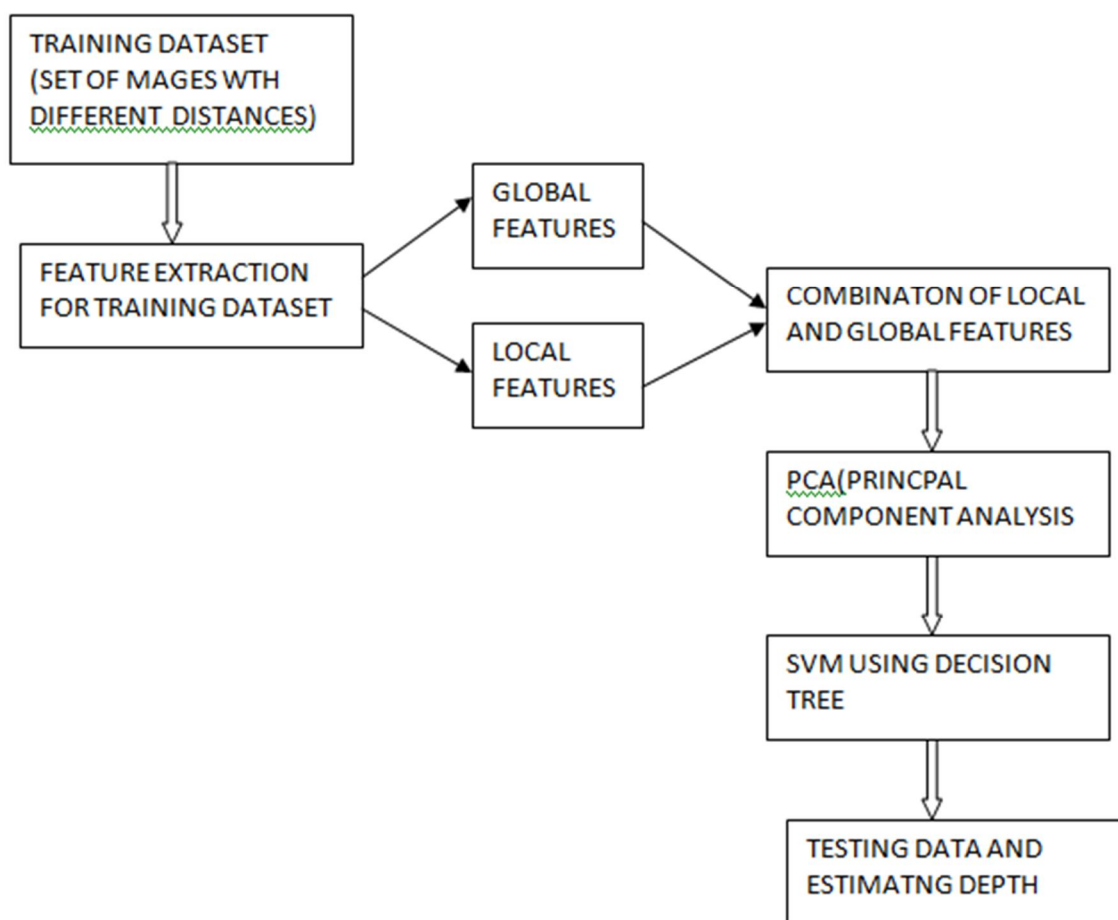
TRAINING DATASET (SET OF MAGES WTH DIFFERENT DISTANCES)

FEATURE EXTRACTION FOR TRAINING DATASET

GLOBAL FEATURES

LOCAL FEATURES

COMBINATON OF LOCAL AND GLOBAL FEATURES

PCA(PRINCPAL COMPONENT ANALYSIS

SVM USING DECISION TREE

TESTING DATA AND ESTIMATNG DEPTH